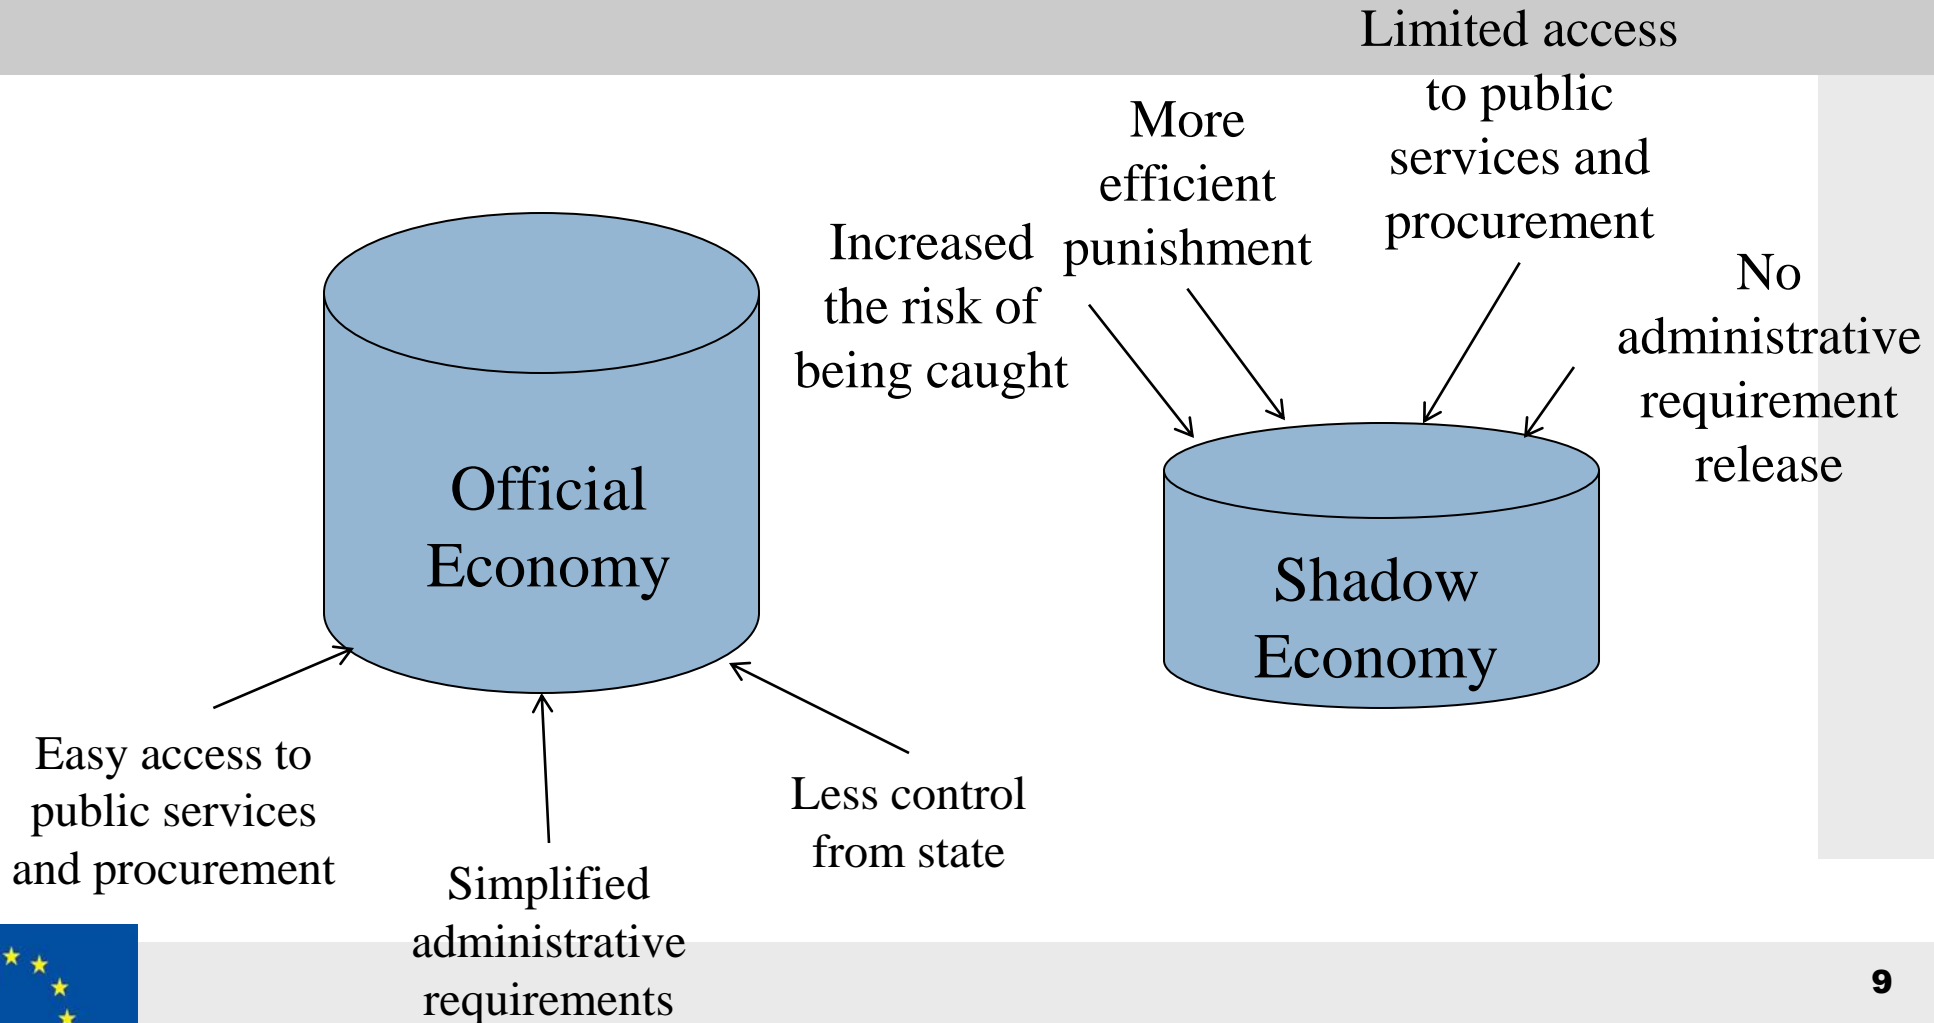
Limited access to public services and procurement

More efficient punishment

Increased the risk of being caught

No administrative requirement release

Official Economy

Shadow Economy

Easy access to public services and procurement

Simplified administrative requirements

Less control from state

9